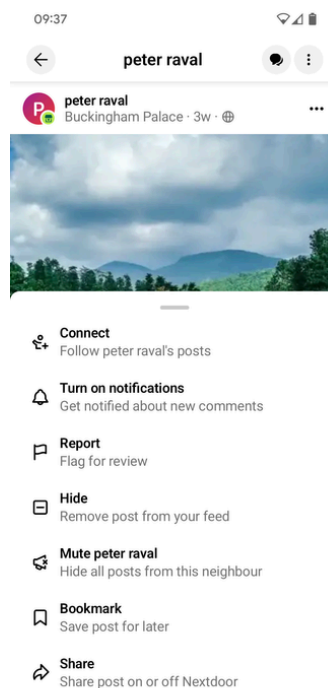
09:37

peter raval

P

peter raval
Buckingham Palace · 3w ·

Connect
Follow peter raval's posts

Turn on notifications
Get notified about new comments

Report
Flag for review

Hide
Remove post from your feed

Mute peter raval
Hide all posts from this neighbour

Bookmark
Save post for later

Share
Share post on or off Nextdoor